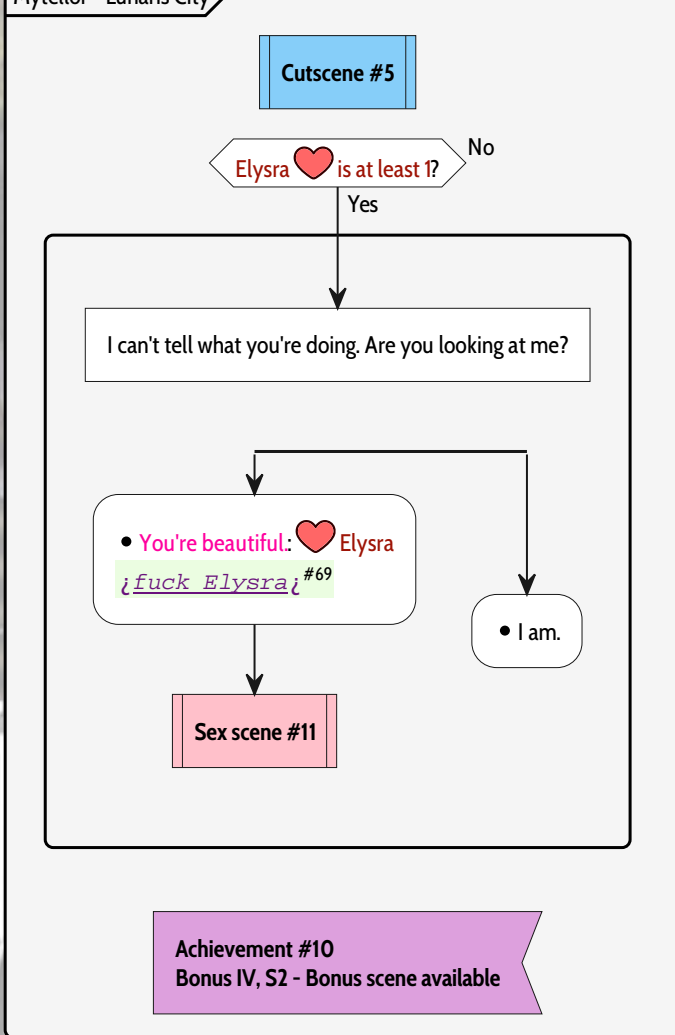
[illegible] - Lunaris City

Cutscene #5

Elysra is at least 1?

No

Yes

I can't tell what you're doing. Are you looking at me?

• You're beautiful.: Elysra

¿fuck Elysra¿ #69

• I am.

Sex scene #11

Achievement #10
Bonus IV, S2 - Bonus scene available